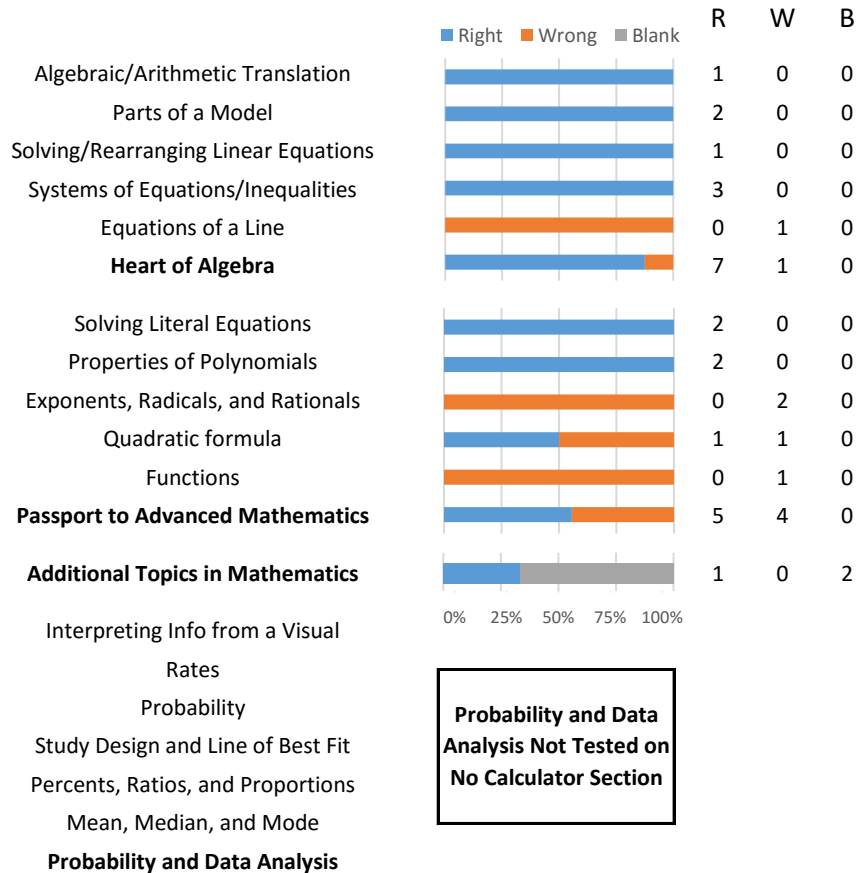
Right Wrong Blank

| | R | W | B |
|---|---|---|---|
| Algebraic/Arithmetic Translation | 1 | 0 | 0 |
| Parts of a Model | 2 | 0 | 0 |
| Solving/Rearranging Linear Equations | 1 | 0 | 0 |
| Systems of Equations/Inequalities | 3 | 0 | 0 |
| Equations of a Line | 0 | 1 | 0 |
| **Heart of Algebra** | 7 | 1 | 0 |
| Solving Literal Equations | 2 | 0 | 0 |
| Properties of Polynomials | 2 | 0 | 0 |
| Exponents, Radicals, and Rationals | 0 | 2 | 0 |
| Quadratic formula | 1 | 1 | 0 |
| Functions | 0 | 1 | 0 |
| **Passport to Advanced Mathematics** | 5 | 4 | 0 |
| **Additional Topics in Mathematics** | 1 | 0 | 2 |

0% 25% 50% 75% 100%

Interpreting Info from a Visual
Rates
Probability
Study Design and Line of Best Fit
Percents, Ratios, and Proportions
Mean, Median, and Mode
**Probability and Data Analysis**

**Probability and Data Analysis Not Tested on No Calculator Section**